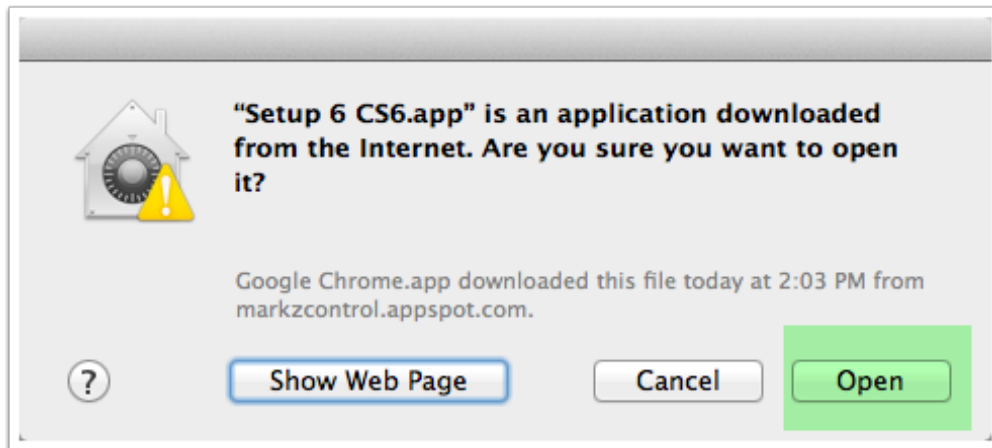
“Setup 6 CS6.app” is an application downloaded from the Internet. Are you sure you want to open it?

Google Chrome.app downloaded this file today at 2:03 PM from markzcontrol.appspot.com.

?

Show Web Page

Cancel

Open